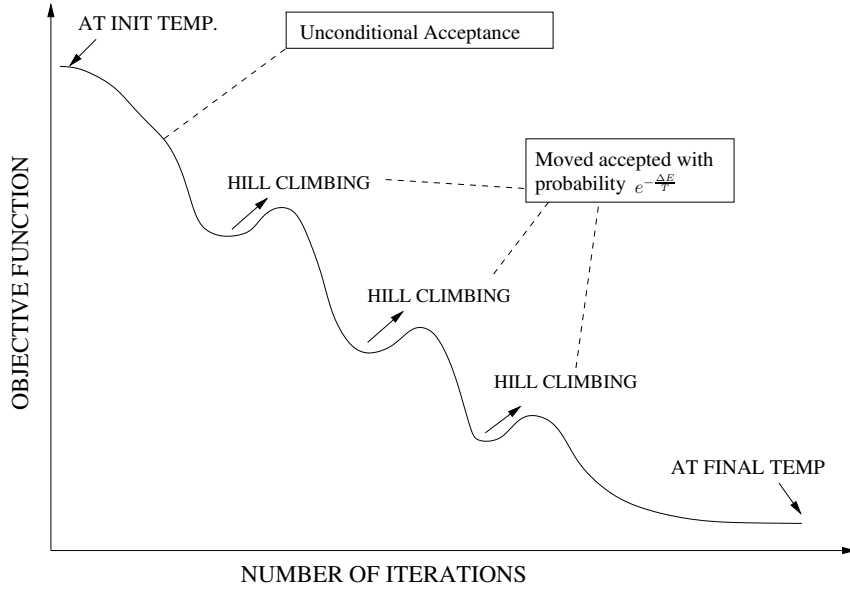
AT INIT TEMP.

Unconditional Acceptance

Moved accepted with probability $e^{-\frac{\Delta E}{T}}$

HILL CLIMBING

HILL CLIMBING

HILL CLIMBING

AT FINAL TEMP

OBJECTIVE FUNCTION

NUMBER OF ITERATIONS